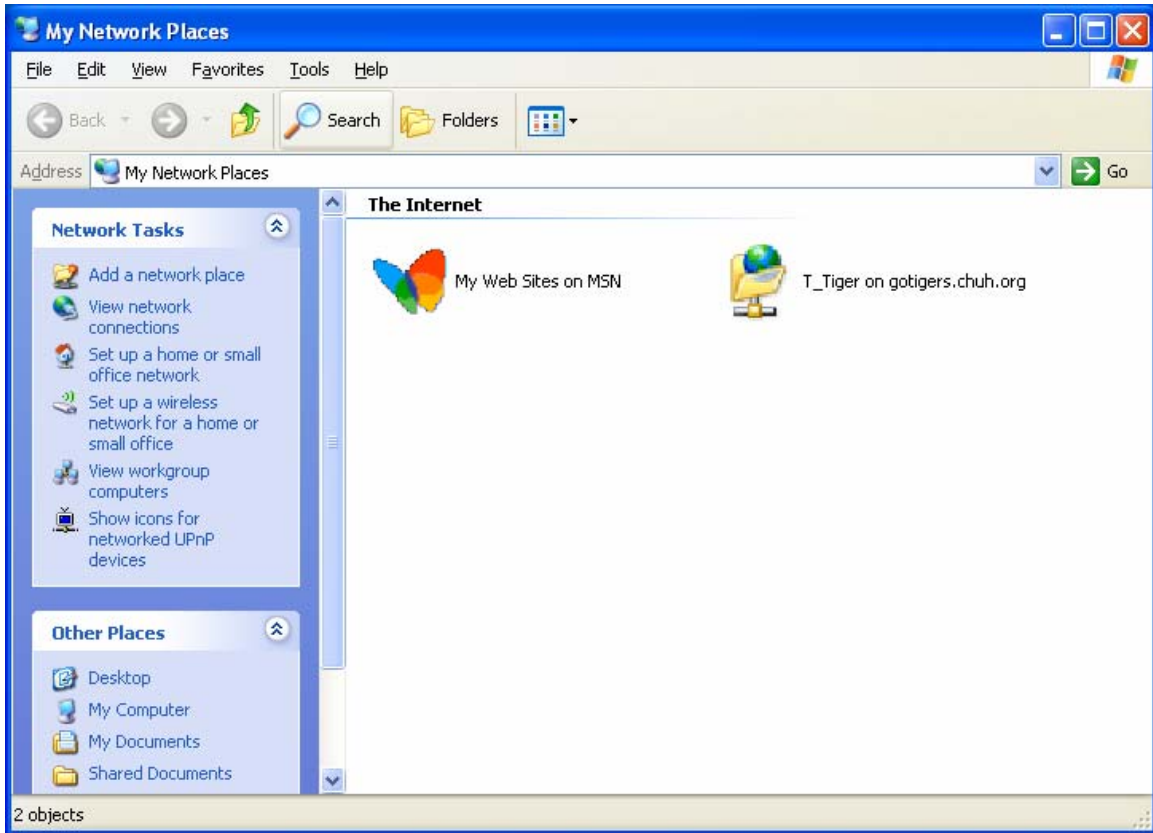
My Network Places

File Edit View Favorites Tools Help

Back Search Folders

Address My Network Places Go

Network Tasks

Add a network place
View network connections
Set up a home or small office network
Set up a wireless network for a home or small office
View workgroup computers
Show icons for networked UPnP devices

Other Places

Desktop
My Computer
My Documents
Shared Documents

The Internet

My Web Sites on MSN

T_Tiger on gotigers.chuh.org

2 objects